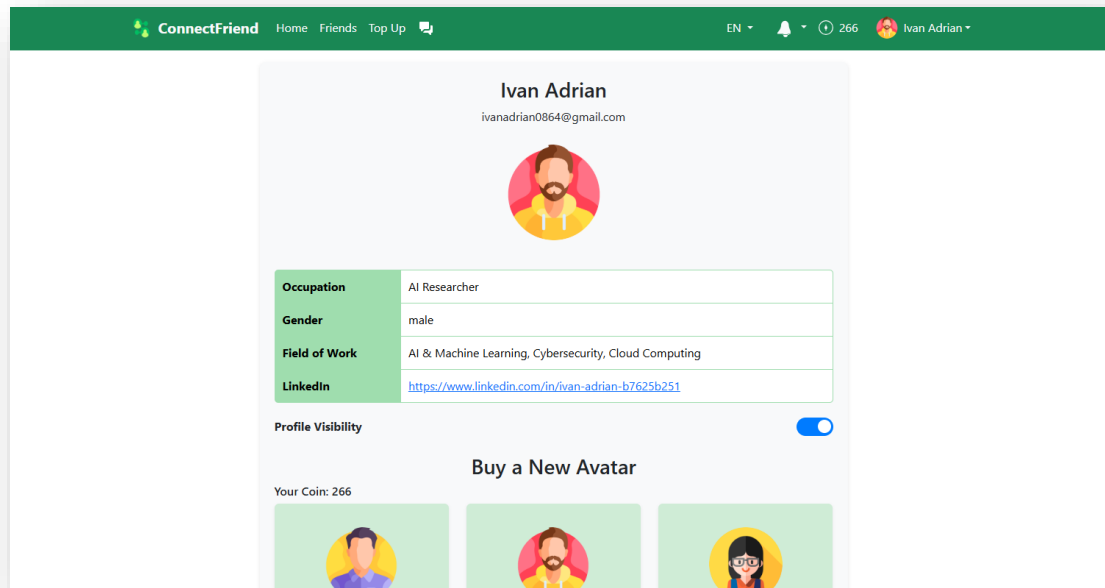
ConnectFriend Home Friends Top Up EN 266 Ivan Adrian

Ivan Adrian

ivanadrian0864@gmail.com

| Occupation | AI Researcher |
|---|---|
| Gender | male |
| Field of Work | AI & Machine Learning, Cybersecurity, Cloud Computing |
| LinkedIn | https://www.linkedin.com/in/ivan-adrian-b7625b251 |

Profile Visibility

Buy a New Avatar

Your Coin: 266